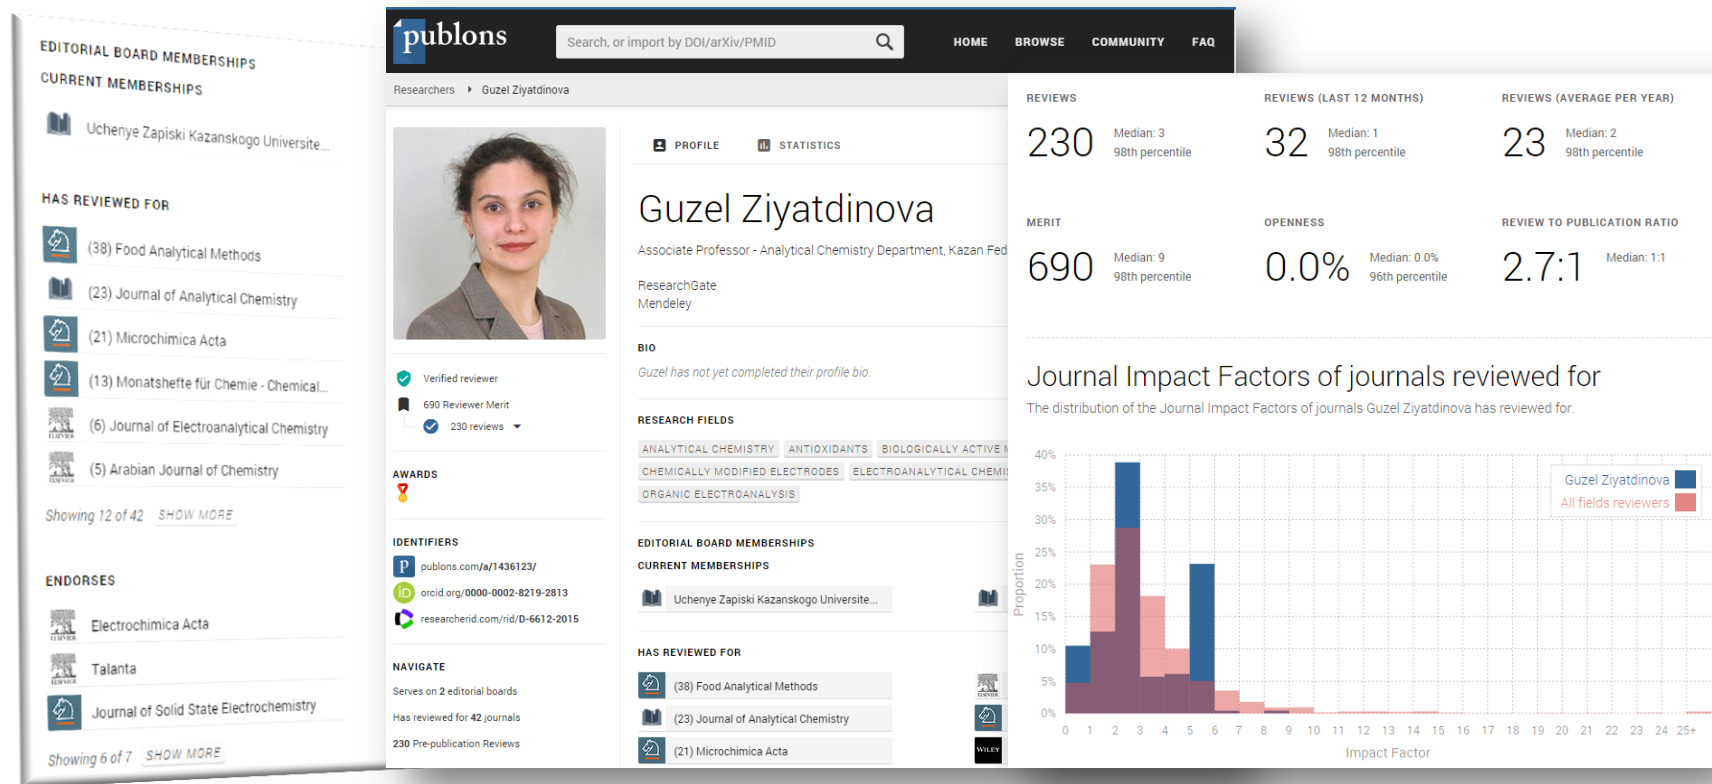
EDITORIAL BOARD MEMBERSHIPS
CURRENT MEMBERSHIPS
Uchenye Zapiski Kazanskogo Universite...

HAS REVIEWED FOR
(38) Food Analytical Methods
(23) Journal of Analytical Chemistry
(21) Microchimica Acta
(13) Monatshefte für Chemie - Chemical...
(6) Journal of Electroanalytical Chemistry
(5) Arabian Journal of Chemistry
Showing 12 of 42 SHOW MORE

ENDORSES
Electrochimica Acta
Talanta
Journal of Solid State Electrochemistry
Showing 6 of 7 SHOW MORE

publons
Search, or import by DOI/arXiv/PMID
HOME BROWSE COMMUNITY FAQ

Researchers Guzel Ziyatdinova

PROFILE STATISTICS

Guzel Ziyatdinova
Associate Professor - Analytical Chemistry Department, Kazan Fed
ResearchGate
Mendeley

Verified reviewer
690 Reviewer Merit
230 reviews

AWARDS

IDENTIFIERS
publons.com/a/1436123/
orcid.org/0000-0002-8219-2813
researcherid.com/rid/D-6612-2015

NAVIGATE
Serves on 2 editorial boards
Has reviewed for 42 journals
230 Pre-publication Reviews

BIO
Guzel has not yet completed their profile bio.

RESEARCH FIELDS
ANALYTICAL CHEMISTRY ANTIOXIDANTS BIOLOGICALLY ACTIVE M
CHEMICALLY MODIFIED ELECTRODES ELECTROANALYTICAL CHEMI
ORGANIC ELECTROANALYSIS

EDITORIAL BOARD MEMBERSHIPS
CURRENT MEMBERSHIPS
Uchenye Zapiski Kazanskogo Universite...

HAS REVIEWED FOR
(38) Food Analytical Methods
(23) Journal of Analytical Chemistry
(21) Microchimica Acta

REVIEWS
230 Median: 3 98th percentile
REVIEWS (LAST 12 MONTHS)
32 Median: 1 98th percentile
REVIEWS (AVERAGE PER YEAR)
23 Median: 2 98th percentile
MERIT
690 Median: 9 98th percentile
OPENNESS
0.0% Median: 0.0% 96th percentile
REVIEW TO PUBLICATION RATIO
2.7:1 Median: 1:1

Journal Impact Factors of journals reviewed for
The distribution of the Journal Impact Factors of journals Guzel Ziyatdinova has reviewed for.

40% 35% 30% 25% 20% 15% 10% 5% 0%
Proportion
Guzel Ziyatdinova
All fields reviewers
0 1 2 3 4 5 6 7 8 9 10 11 12 13 14 15 16 17 18 19 20 21 22 23 24 25+
Impact Factor